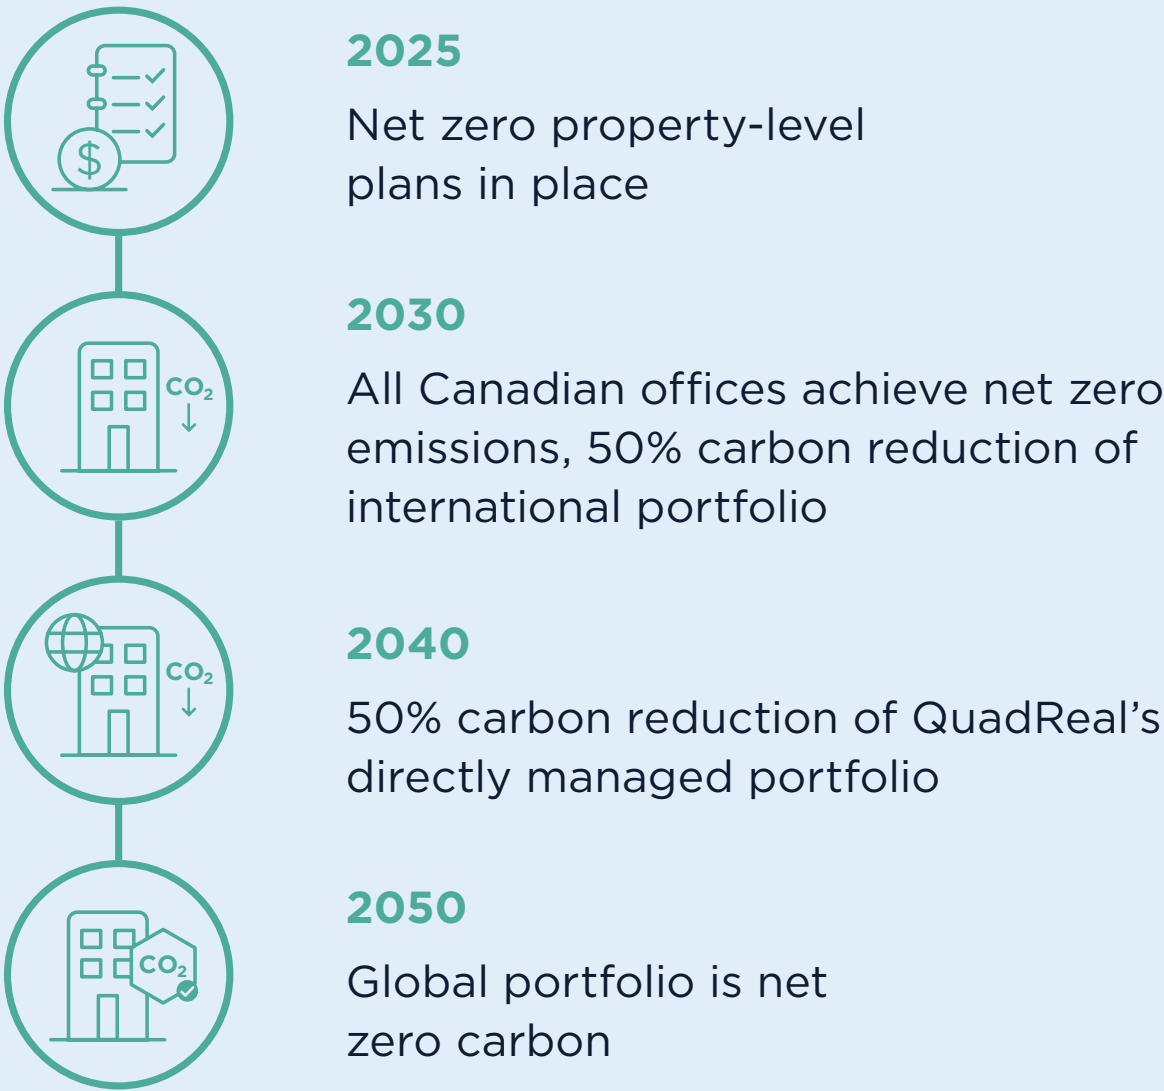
$CO_2$

$CO_2$

$CO_2$

2025

Net zero property-level plans in place

2030

All Canadian offices achieve net zero emissions, 50% carbon reduction of international portfolio

2040

50% carbon reduction of QuadReal’s directly managed portfolio

2050

Global portfolio is net zero carbon